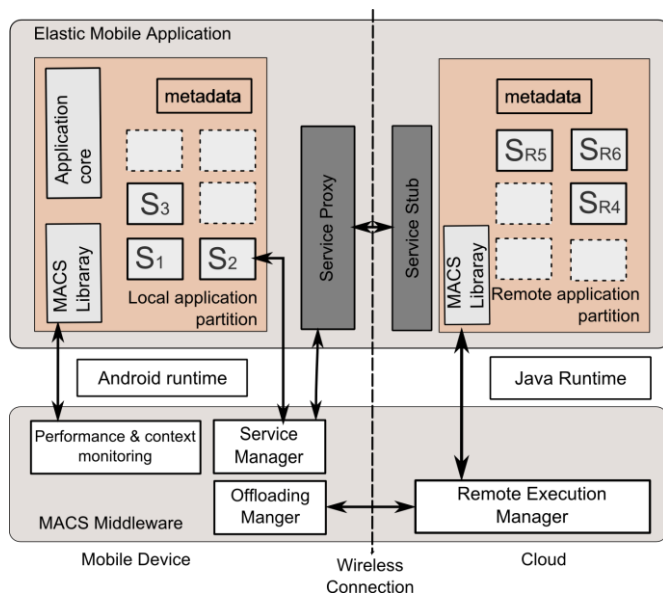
Elastic Mobile Application

Application core

metadata

$S_3$

$S_1$

$S_2$

MACS Libraray

Local application partition

Service Proxy

Service Stub

metadata

$S_{R5}$

$S_{R6}$

$S_{R4}$

MACS Libraray

Remote application partition

Android runtime

Java Runtime

Performance & context monitoring

Service Manager

Offloading Manger

Remote Execution Manager

MACS Middleware

Mobile Device

Wireless Connection

Cloud